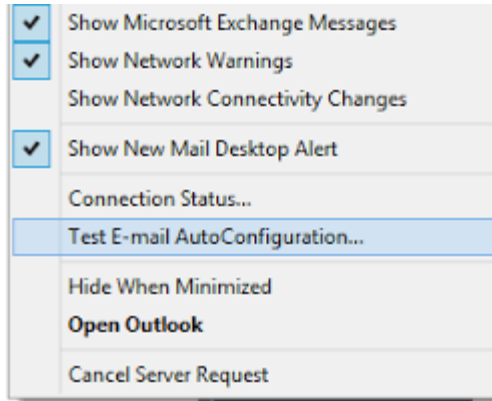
✔ Show Microsoft Exchange Messages
✔ Show Network Warnings
Show Network Connectivity Changes
✔ Show New Mail Desktop Alert
Connection Status...
Test E-mail AutoConfiguration...
Hide When Minimized
**Open Outlook**
Cancel Server Request